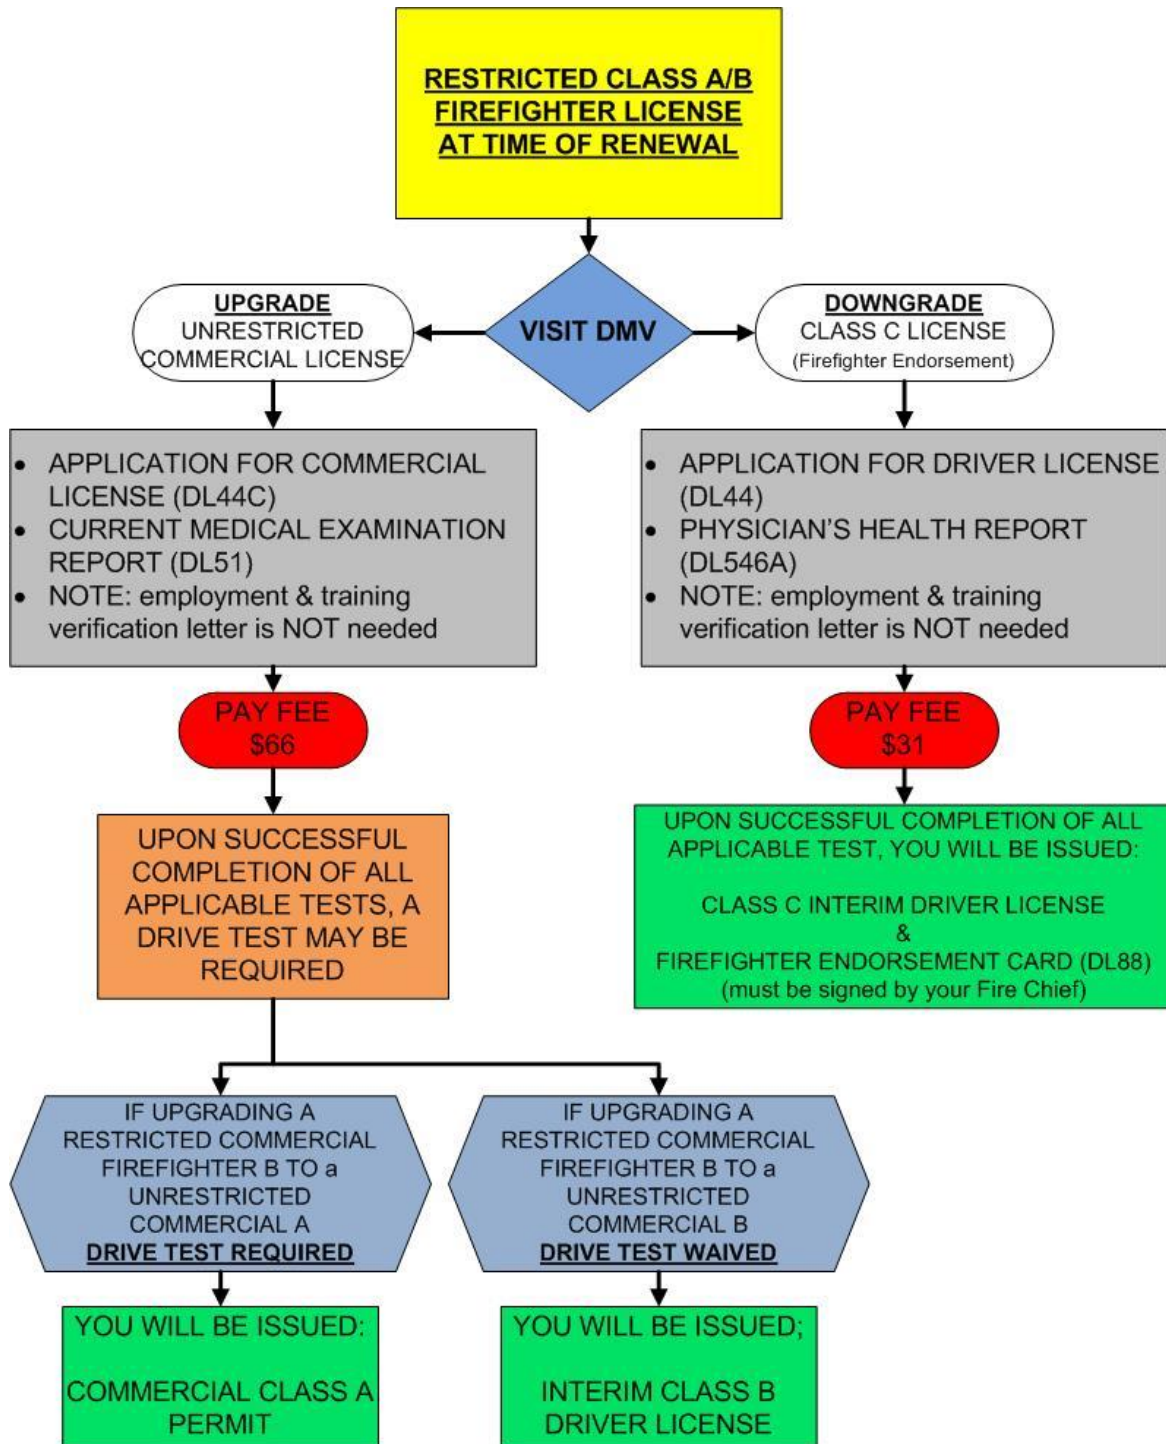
RESTRICTED CLASS A/B FIREFIGHTER LICENSE AT TIME OF RENEWAL

VISIT DMV

UPGRADE
UNRESTRICTED COMMERCIAL LICENSE

DOWNGRADE
CLASS C LICENSE
(Firefighter Endorsement)

- APPLICATION FOR COMMERCIAL LICENSE (DL44C)
- CURRENT MEDICAL EXAMINATION REPORT (DL51)
- NOTE: employment & training verification letter is NOT needed

- APPLICATION FOR DRIVER LICENSE (DL44)
- PHYSICIAN'S HEALTH REPORT (DL546A)
- NOTE: employment & training verification letter is NOT needed

PAY FEE
$66

PAY FEE
$31

UPON SUCCESSFUL COMPLETION OF ALL APPLICABLE TESTS, A DRIVE TEST MAY BE REQUIRED

UPON SUCCESSFUL COMPLETION OF ALL APPLICABLE TEST, YOU WILL BE ISSUED:

CLASS C INTERIM DRIVER LICENSE
&
FIREFIGHTER ENDORSEMENT CARD (DL88)
(must be signed by your Fire Chief)

IF UPGRADING A RESTRICTED COMMERCIAL FIREFIGHTER B TO a UNRESTRICTED COMMERCIAL A
DRIVE TEST REQUIRED

IF UPGRADING A RESTRICTED COMMERCIAL FIREFIGHTER B TO a UNRESTRICTED COMMERCIAL B
DRIVE TEST WAIVED

YOU WILL BE ISSUED:

COMMERCIAL CLASS A PERMIT

YOU WILL BE ISSUED;

INTERIM CLASS B DRIVER LICENSE